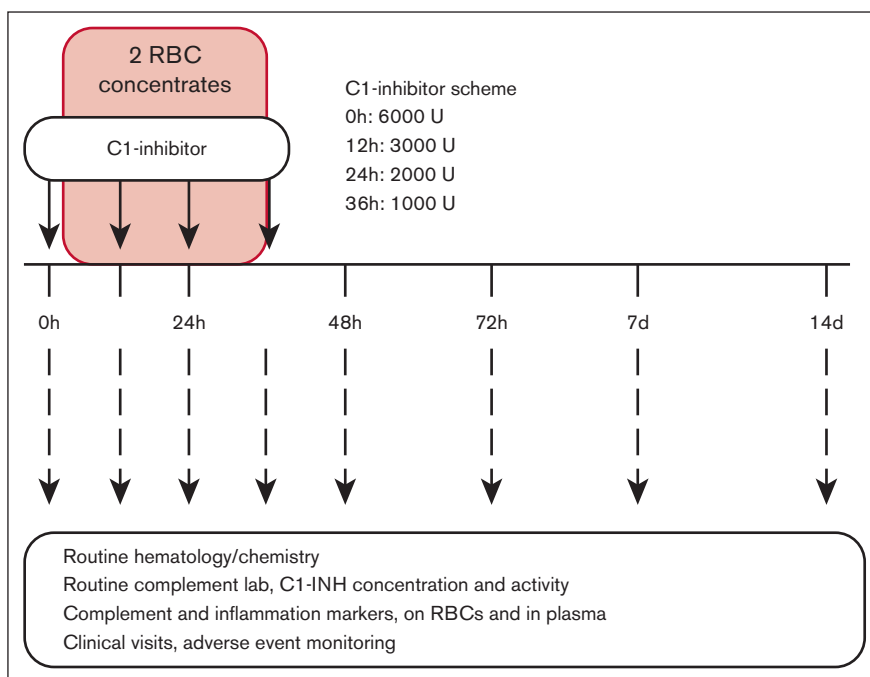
2 RBC concentrates

C1-inhibitor

C1-inhibitor scheme
0h: 6000 U
12h: 3000 U
24h: 2000 U
36h: 1000 U

0h
24h
48h
72h
7d
14d

Routine hematology/chemistry
Routine complement lab, C1-INH concentration and activity
Complement and inflammation markers, on RBCs and in plasma
Clinical visits, adverse event monitoring